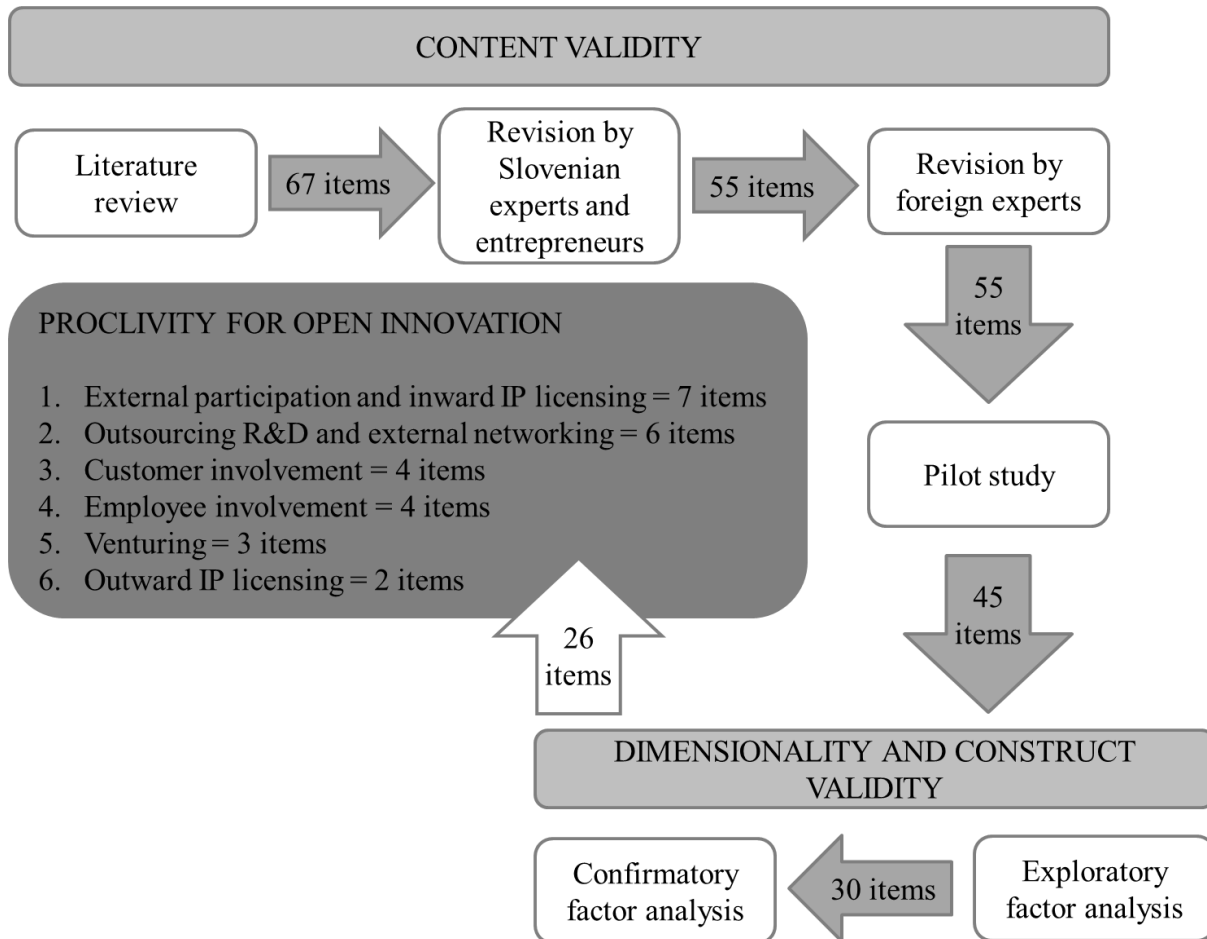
CONTENT VALIDITY

Literature review

67 items

Revision by Slovenian experts and entrepreneurs

55 items

Revision by foreign experts

55 items

PROCLIVITY FOR OPEN INNOVATION

1. External participation and inward IP licensing = 7 items
2. Outsourcing R&D and external networking = 6 items
3. Customer involvement = 4 items
4. Employee involvement = 4 items
5. Venturing = 3 items
6. Outward IP licensing = 2 items

Pilot study

45 items

26 items

DIMENSIONALITY AND CONSTRUCT VALIDITY

Confirmatory factor analysis

30 items

Exploratory factor analysis